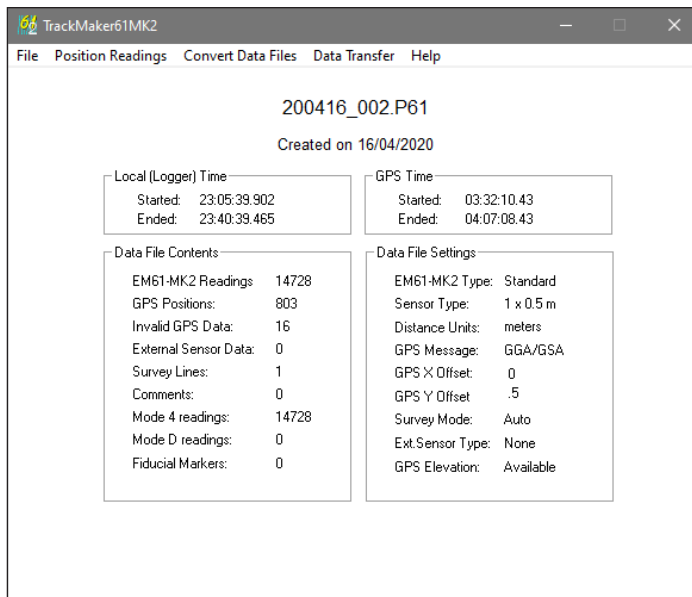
TrackMaker61MK2

File Position Readings Convert Data Files Data Transfer Help

200416_002.P61

Created on 16/04/2020

Local (Logger) Time
Started: 23:05:39.902
Ended: 23:40:39.465

GPS Time
Started: 03:32:10.43
Ended: 04:07:08.43

Data File Contents
EM61-MK2 Readings 14728
GPS Positions: 803
Invalid GPS Data: 16
External Sensor Data: 0
Survey Lines: 1
Comments: 0
Mode 4 readings: 14728
Mode D readings: 0
Fiducial Markers: 0

Data File Settings
EM61-MK2 Type: Standard
Sensor Type: 1 x 0.5 m
Distance Units: meters
GPS Message: GGA/GSA
GPS X Offset: 0
GPS Y Offset: .5
Survey Mode: Auto
Ext.Sensor Type: None
GPS Elevation: Available